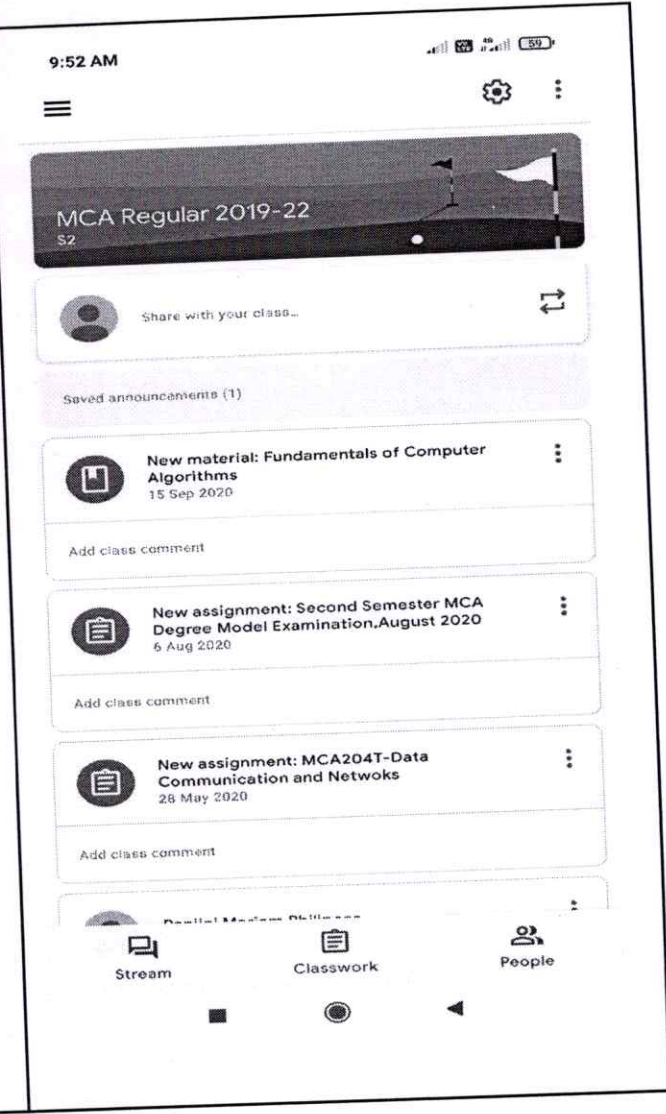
9:52 AM

59

MCA Regular 2019-22
S2

Share with your class...

Saved announcements (1)

New material: Fundamentals of Computer Algorithms
15 Sep 2020

Add class comment

New assignment: Second Semester MCA Degree Model Examination.August 2020
6 Aug 2020

Add class comment

New assignment: MCA204T-Data Communication and Netwoks
28 May 2020

Add class comment

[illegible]

Stream
Classwork
People